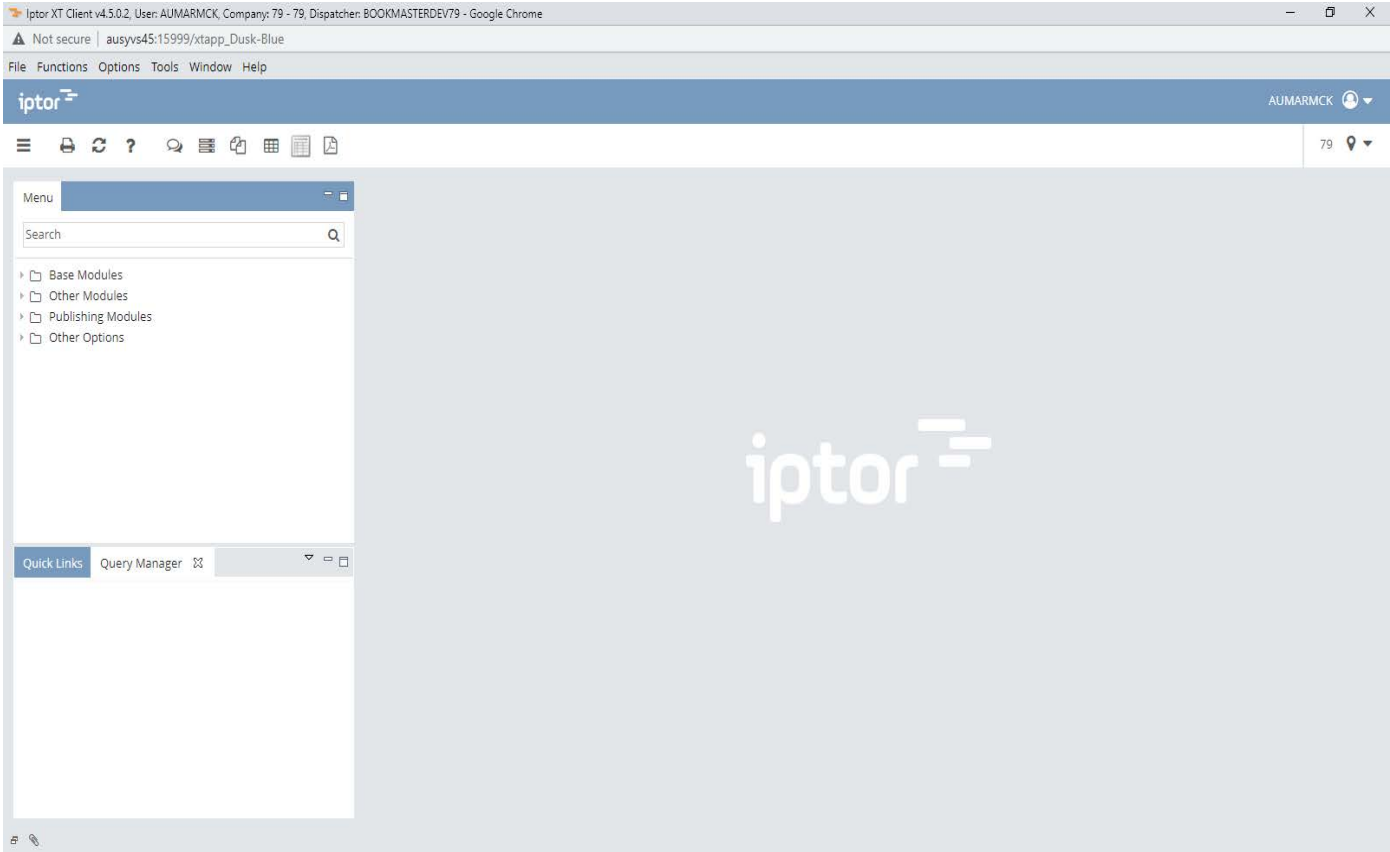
Iptor XT Client v4.5.0.2, User: AUMARMCK, Company: 79 - 79, Dispatcher: BOOKMASTERDEV79 - Google Chrome

Not secure | ausyvs45:15999/xtapp_Dusk-Blue

File Functions Options Tools Window Help

iptor

AUMARMCK

79

Menu

Search

Base Modules
Other Modules
Publishing Modules
Other Options

Quick Links Query Manager

iptor